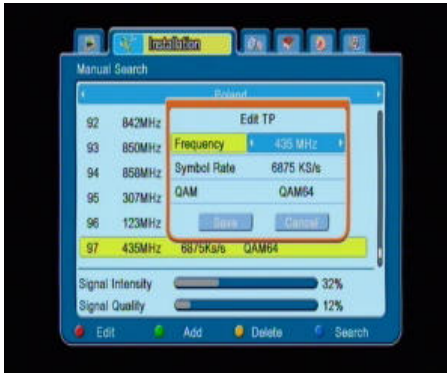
Installation

Manual Search

Poland

| 92 | 842MHz |
|---|---|
| 93 | 850MHz |
| 94 | 858MHz |
| 95 | 307MHz |
| 96 | 123MHz |
| 97 | 435MHz |

Edit TP

| Frequency | 435 MHz |
|---|---|
| Symbol Rate | 6875 KS/s |
| QAM | QAM64 |

Save Cancel

6875Ks/s QAM64

Signal Intensity 32%

Signal Quality 12%

Edit Add Delete Search